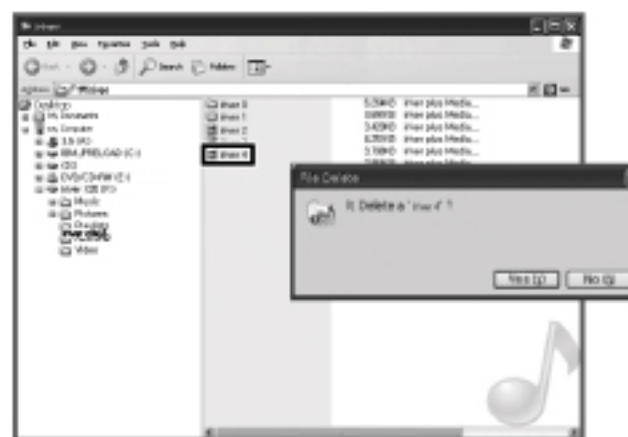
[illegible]

File Edit View Favorites Tools Help

Back Search Folders

Address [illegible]

Desktop
My Documents
My Computer
3.5 (A:)
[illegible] (C:)
CD3
DVD/CD-RW (E:)
iriver 120 (F:)
Music
Pictures
Recording
Voice
Video

iriver 0
iriver 1
iriver 2
iriver 3
iriver 4

5.05MB iriver plus Media...
0.88MB iriver plus Media...
3.42MB iriver plus Media...
4.05MB iriver plus Media...
3.15MB iriver plus Media...

File Delete

Is Delete a ' iriver 4' ?

Yes (Y)
No (N)